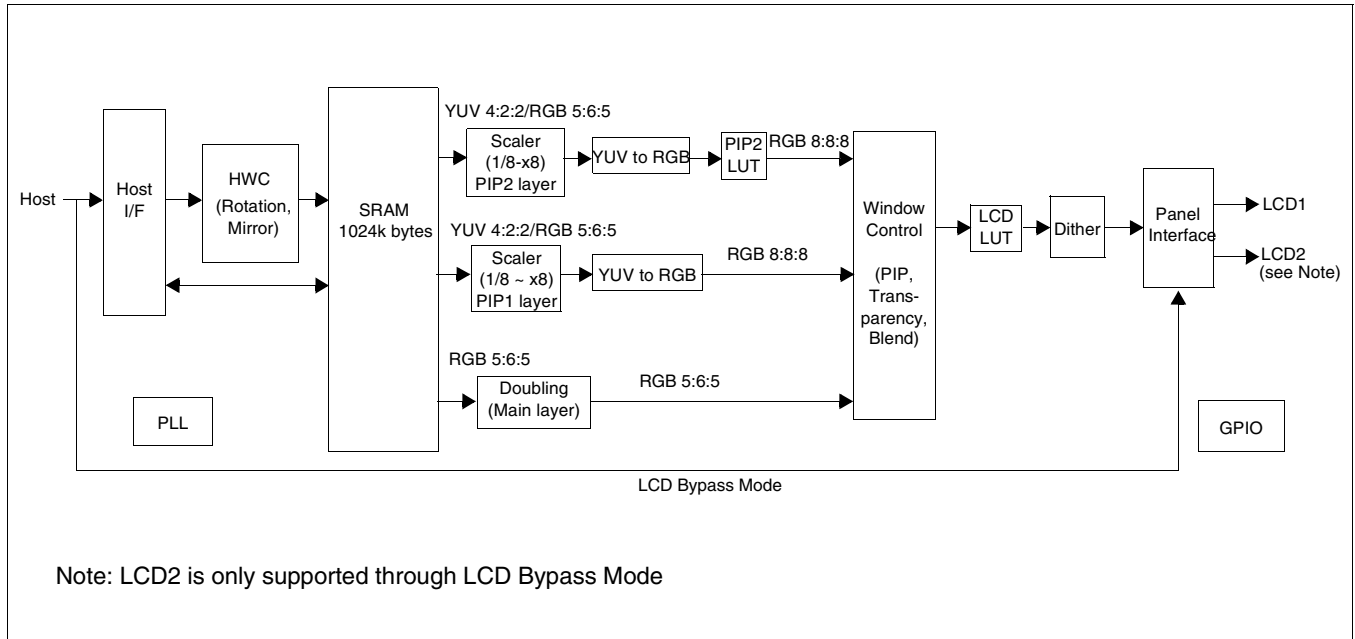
Host

Host I/F

HWC (Rotation, Mirror)

SRAM 1024k bytes

YUV 4:2:2/RGB 5:6:5

Scaler (1/8-x8) PIP2 layer

YUV to RGB

PIP2 LUT

RGB 8:8:8

YUV 4:2:2/RGB 5:6:5

Scaler (1/8 ~ x8) PIP1 layer

YUV to RGB

RGB 8:8:8

RGB 5:6:5

Doubling (Main layer)

RGB 5:6:5

Window Control (PIP, Transparency, Blend)

LCD LUT

Dither

Panel Interface

LCD1

LCD2 (see Note)

PLL

GPIO

LCD Bypass Mode

Note: LCD2 is only supported through LCD Bypass Mode